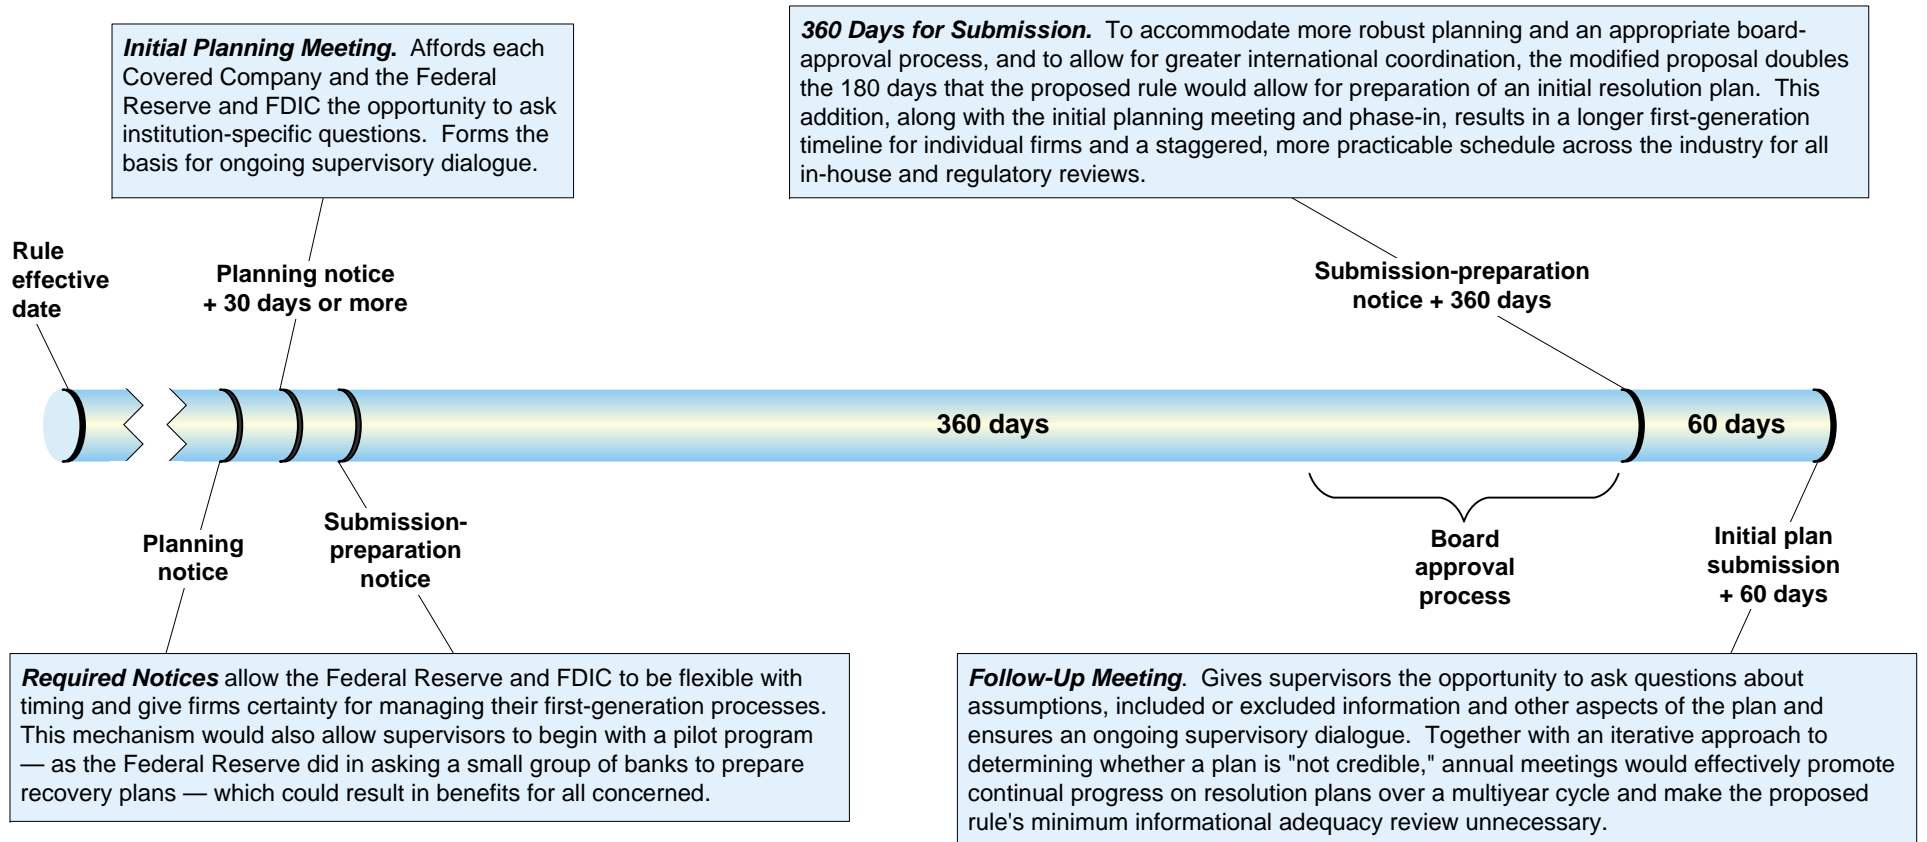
**Initial Planning Meeting.** Affords each Covered Company and the Federal Reserve and FDIC the opportunity to ask institution-specific questions. Forms the basis for ongoing supervisory dialogue.

**360 Days for Submission.** To accommodate more robust planning and an appropriate board-approval process, and to allow for greater international coordination, the modified proposal doubles the 180 days that the proposed rule would allow for preparation of an initial resolution plan. This addition, along with the initial planning meeting and phase-in, results in a longer first-generation timeline for individual firms and a staggered, more practicable schedule across the industry for all in-house and regulatory reviews.

Rule effective date

Planning notice + 30 days or more

Submission-preparation notice + 360 days

360 days

60 days

Planning notice

Submission-preparation notice

Board approval process

Initial plan submission + 60 days

**Required Notices** allow the Federal Reserve and FDIC to be flexible with timing and give firms certainty for managing their first-generation processes. This mechanism would also allow supervisors to begin with a pilot program — as the Federal Reserve did in asking a small group of banks to prepare recovery plans — which could result in benefits for all concerned.

**Follow-Up Meeting**. Gives supervisors the opportunity to ask questions about assumptions, included or excluded information and other aspects of the plan and ensures an ongoing supervisory dialogue. Together with an iterative approach to determining whether a plan is "not credible," annual meetings would effectively promote continual progress on resolution plans over a multiyear cycle and make the proposed rule's minimum informational adequacy review unnecessary.